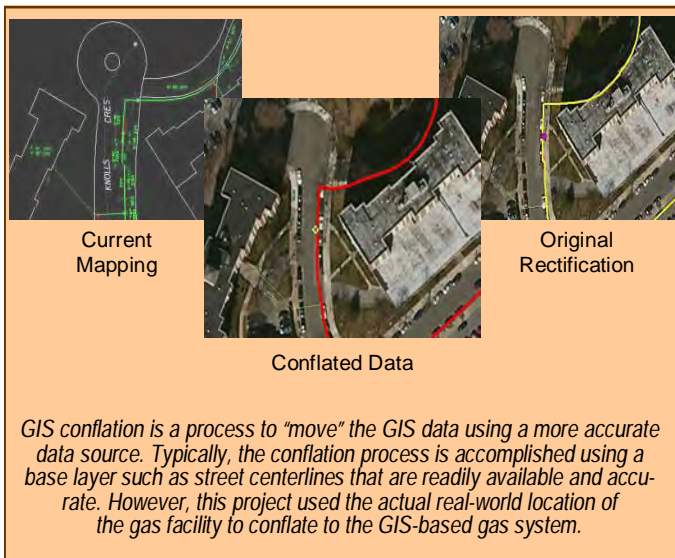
KNOLLS CRES

Current Mapping

Conflated Data

Original Rectification

GIS conflation is a process to "move" the GIS data using a more accurate data source. Typically, the conflation process is accomplished using a base layer such as street centerlines that are readily available and accurate. However, this project used the actual real-world location of the gas facility to conflate to the GIS-based gas system.